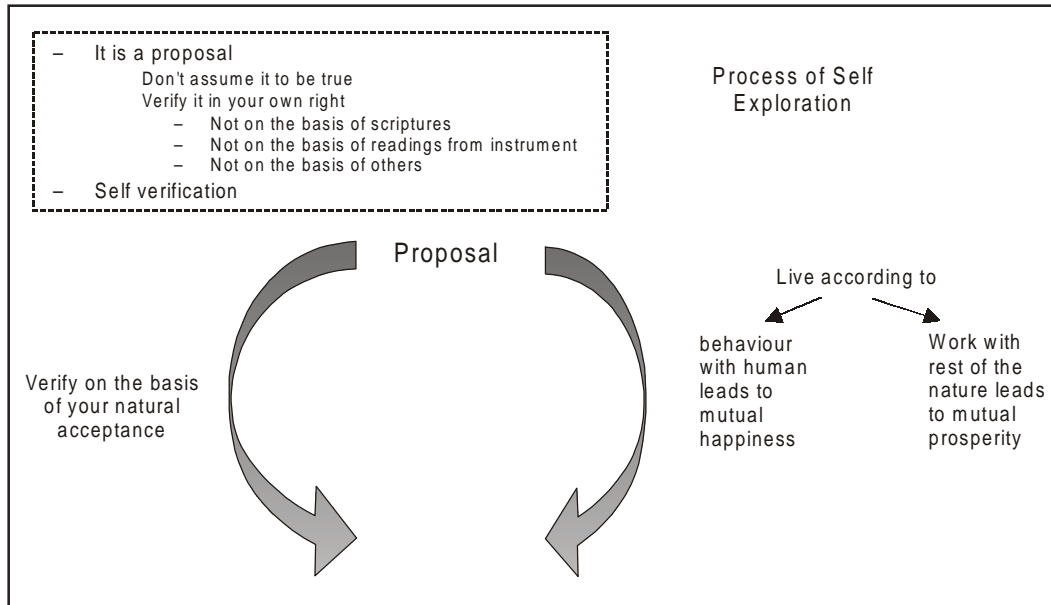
– It is a proposal
Don't assume it to be true
Verify it in your own right
– Not on the basis of scriptures
– Not on the basis of readings from instrument
– Not on the basis of others
– Self verification

Process of Self Exploration

Proposal

Verify on the basis of your natural acceptance

Live according to

behaviour with human leads to mutual happiness

Work with rest of the nature leads to mutual prosperity